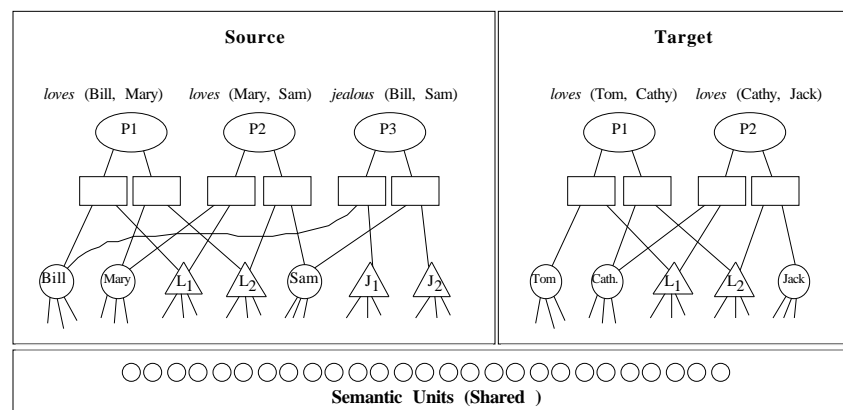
Source

loves (Bill, Mary) loves (Mary, Sam) jealous (Bill, Sam)

P1 P2 P3

Bill Mary $L_1$ $L_2$ Sam $J_1$ $J_2$

Target

loves (Tom, Cathy) loves (Cathy, Jack)

P1 P2

Tom Cath. $L_1$ $L_2$ Jack

Semantic Units (Shared )